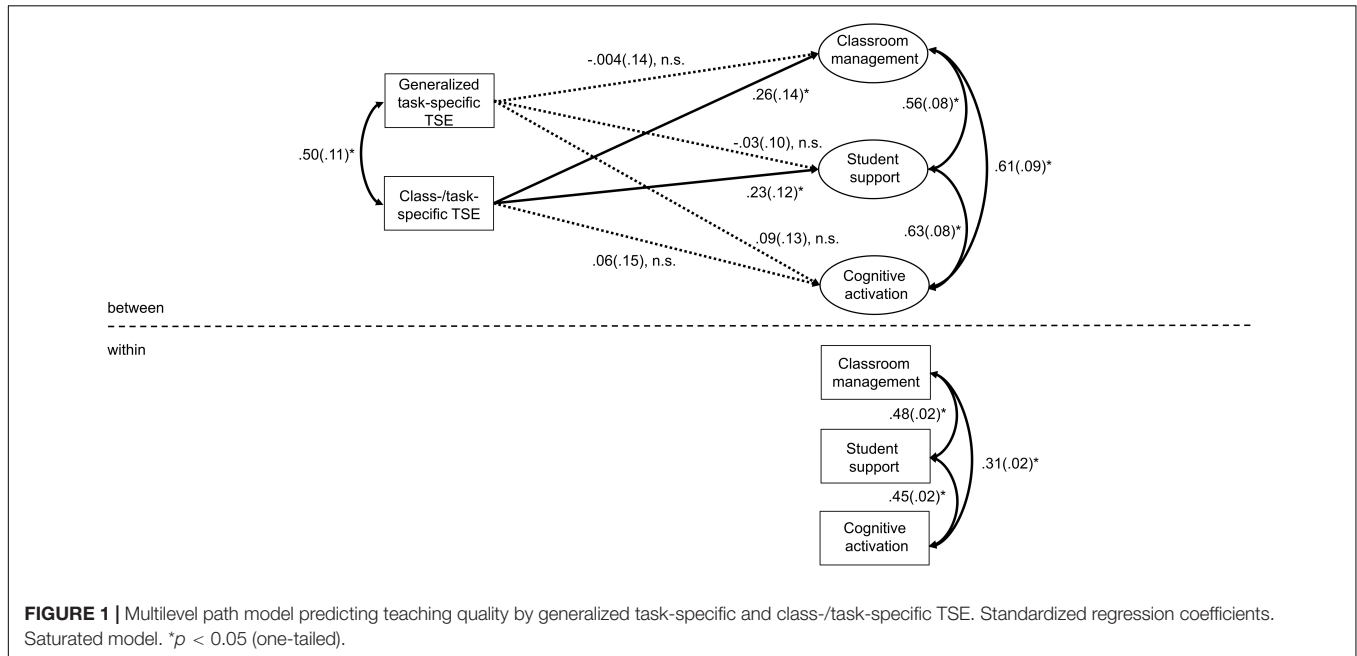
-.004(.14), n.s.

Classroom management

Generalized task-specific TSE

.26(.14)*

.56(.08)*

.50(.11)*

-.03(.10), n.s.

Student support

.61(.09)*

Class-/task-specific TSE

.23(.12)*

.63(.08)*

.09(.13), n.s.

.06(.15), n.s.

Cognitive activation

between

within

Classroom management

.48(.02)*

Student support

.31(.02)*

.45(.02)*

Cognitive activation

**FIGURE 1 |** Multilevel path model predicting teaching quality by generalized task-specific and class-/task-specific TSE. Standardized regression coefficients. Saturated model. $^{*}p < 0.05$ (one-tailed).